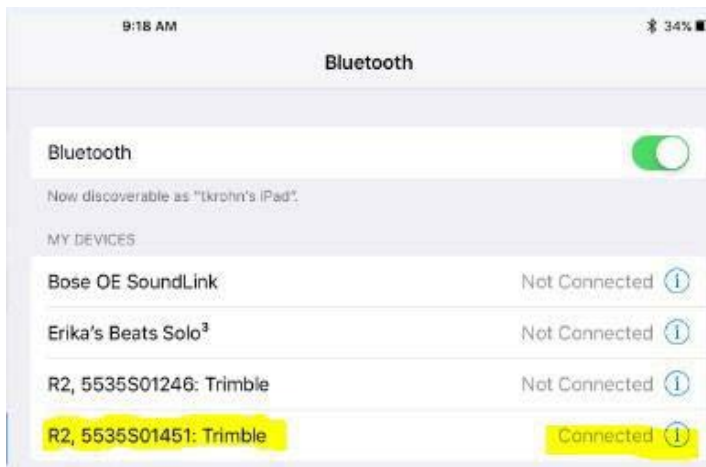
9:18 AM

34%

Bluetooth

Bluetooth

Now discoverable as "tkrohn's iPad".

MY DEVICES

Bose OE SoundLink Not Connected

Erika's Beats Solo$^3$ Not Connected

R2, 5535S01246: Trimble Not Connected

R2, 5535S01451: Trimble Connected